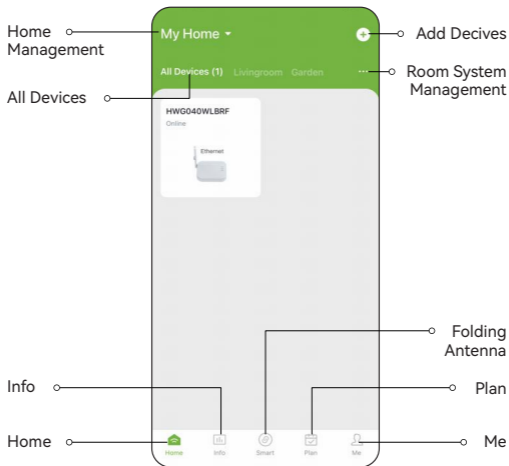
Home Management

My Home

Add Decives

All Devices (1) Livingroom Garden ···

Room System Management

All Devices

HWG040WLBRF
Online

Ethernet

Folding Antenna

Info

Plan

Home

Me

Home Info Smart Plan Me